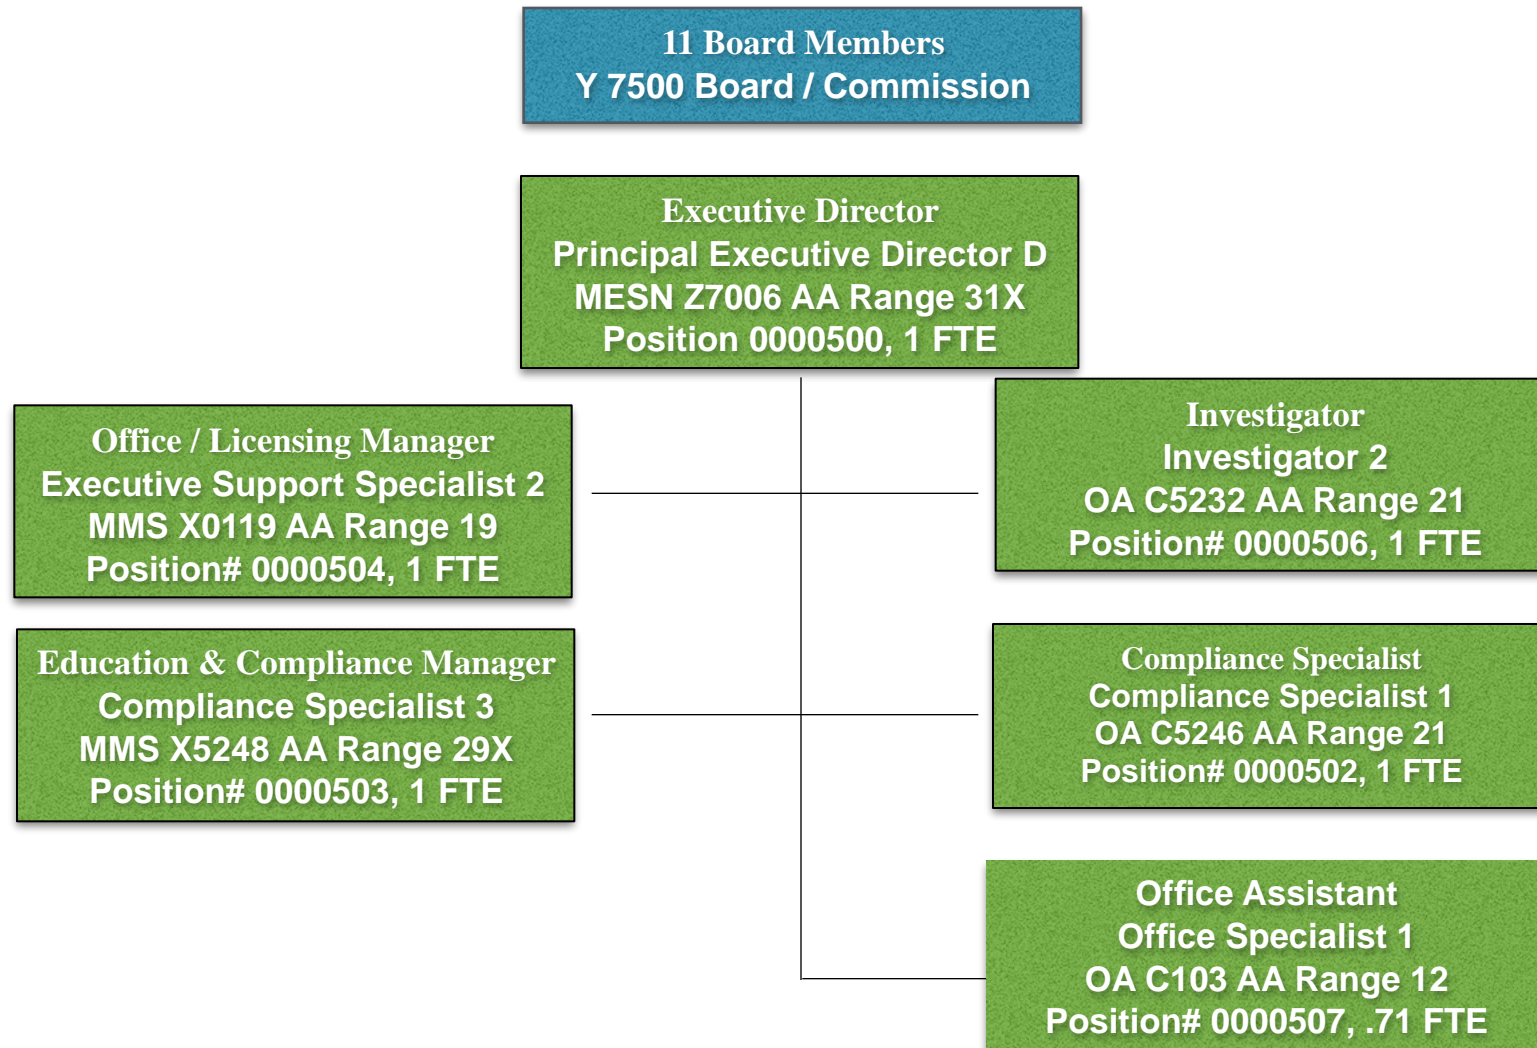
11 Board Members
Y 7500 Board / Commission

Executive Director
Principal Executive Director D
MESN Z7006 AA Range 31X
Position 0000500, 1 FTE

Office / Licensing Manager
Executive Support Specialist 2
MMS X0119 AA Range 19
Position# 0000504, 1 FTE

Investigator
Investigator 2
OA C5232 AA Range 21
Position# 0000506, 1 FTE

Education & Compliance Manager
Compliance Specialist 3
MMS X5248 AA Range 29X
Position# 0000503, 1 FTE

Compliance Specialist
Compliance Specialist 1
OA C5246 AA Range 21
Position# 0000502, 1 FTE

Office Assistant
Office Specialist 1
OA C103 AA Range 12
Position# 0000507, .71 FTE